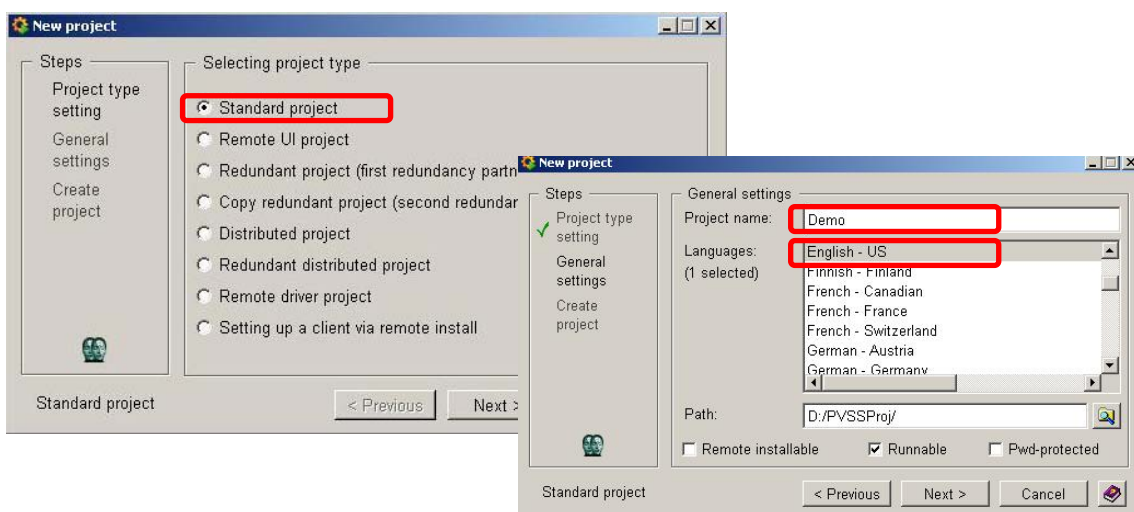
New project

Steps
Project type setting
General settings
Create project

Selecting project type
Standard project
Remote UI project
Redundant project (first redundancy partn
Copy redundant project (second redundar
Distributed project
Redundant distributed project
Remote driver project
Setting up a client via remote install

Standard project
< Previous
Next >

New project

Steps
✓ Project type setting
General settings
Create project

General settings
Project name: Demo
Languages: (1 selected)
English - US
Finnish - Finland
French - Canadian
French - France
French - Switzerland
German - Austria
German - Germany

Path: D:/PVSSProj/
Remote installable
Runnable
Pwd-protected

Standard project
< Previous
Next >
Cancel